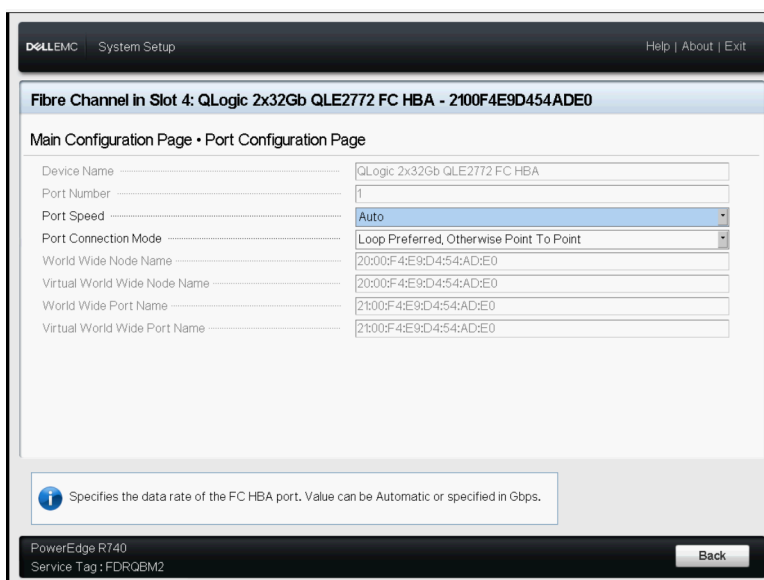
DELLEMC System Setup

Help | About | Exit

Fibre Channel in Slot 4: QLogic 2x32Gb QLE2772 FC HBA - 2100F4E9D454ADE0

Main Configuration Page • Port Configuration Page

| | |
|---|---|
| Device Name | QLogic 2x32Gb QLE2772 FC HBA |
| Port Number | 1 |
| Port Speed | Auto |
| Port Connection Mode | Loop Preferred, Otherwise Point To Point |
| World Wide Node Name | 20:00:F4:E9:D4:54:AD:E0 |
| Virtual World Wide Node Name | 20:00:F4:E9:D4:54:AD:E0 |
| World Wide Port Name | 21:00:F4:E9:D4:54:AD:E0 |
| Virtual World Wide Port Name | 21:00:F4:E9:D4:54:AD:E0 |

Specifies the data rate of the FC HBA port. Value can be Automatic or specified in Gbps.

PowerEdge R740
Service Tag : FDRQBM2

Back